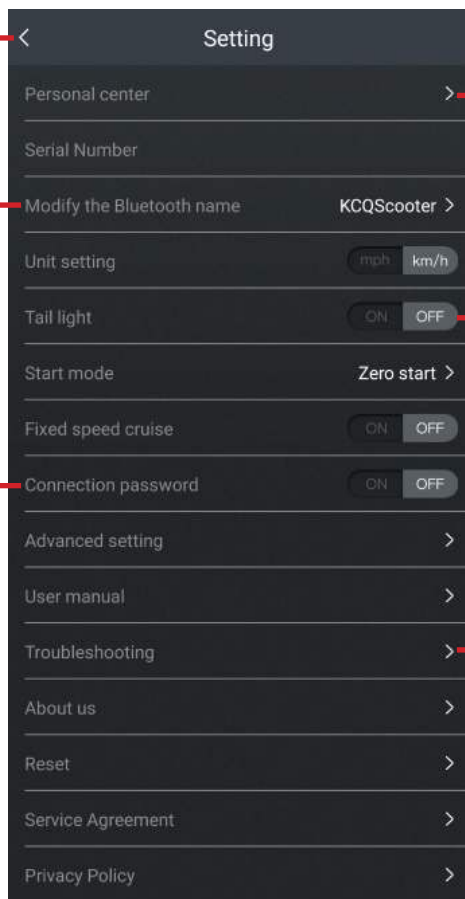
<

Setting

Personal center >

Serial Number

Modify the Bluetooth name KCQScooter >

Unit setting mph km/h

Tail light ON OFF

Start mode Zero start >

Fixed speed cruise ON OFF

Connection password ON OFF

Advanced setting >

User manual >

Troubleshooting >

About us >

Reset >

Service Agreement >

Privacy Policy >